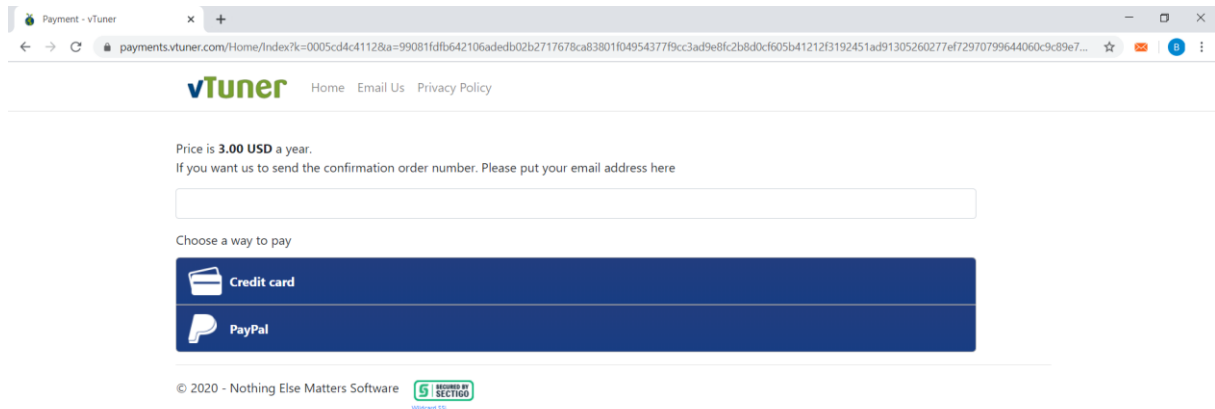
Payment - vTuner

payments.vtuner.com/Home/Index?k=0005cd4c4112&a=99081fdfb642106adedb02b2717678ca83801f04954377f9cc3ad9e8fc2b8d0cf605b41212f3192451ad91305260277ef72970799644060c9c89e7...

B

vTuner Home Email Us Privacy Policy

Price is **3.00 USD** a year.
If you want us to send the confirmation order number. Please put your email address here

Choose a way to pay

Credit card

PayPal

© 2020 - Nothing Else Matters Software

SECURED BY SECTIGO

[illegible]